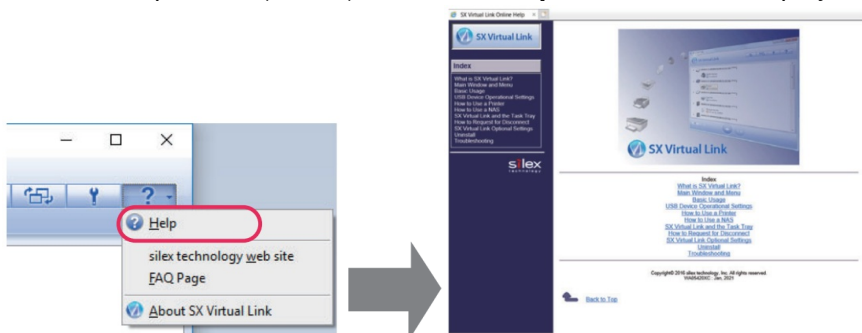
?

Help

silex technology web site

FAQ Page

About SX Virtual Link

SX Virtual Link Online Help

SX Virtual Link

Index

What is SX Virtual Link?
Main Window and Menu
Basic Usage
USB Device Operational Settings
How to Use a Printer
How to Use a NAS
SX Virtual Link and the Task Tray
How to Request for Disconnect
SX Virtual Link Optional Settings
Uninstall
Troubleshooting

silex technology

SX Virtual Link

Index
What is SX Virtual Link?
Main Window and Menu
Basic Usage
USB Device Operational Settings
How to Use a Printer
How to Use a NAS
SX Virtual Link and the Task Tray
How to Request for Disconnect
SX Virtual Link Optional Settings
Uninstall
Troubleshooting

Copyright© 2016 silex technology, Inc. All rights reserved.
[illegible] Jan. 2021

Back to Top